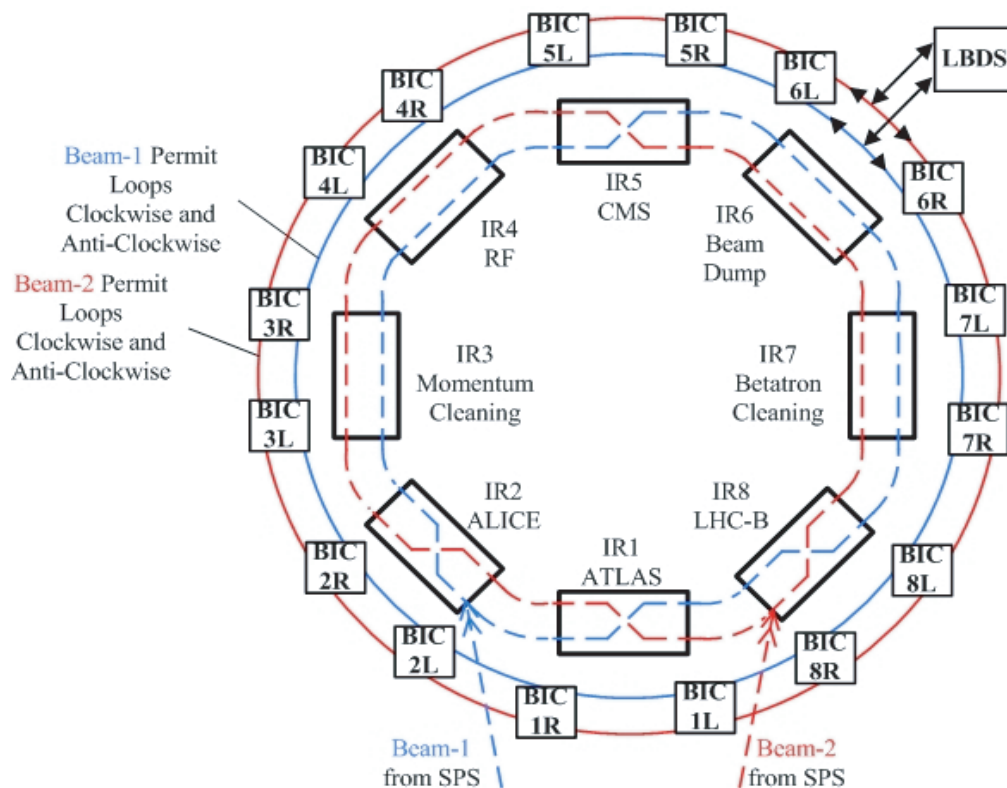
BIC 5L
BIC 5R
LBDS
BIC 6L
BIC 4R
BIC 6R
BIC 4L
Beam-1 Permit Loops Clockwise and Anti-Clockwise
Beam-2 Permit Loops Clockwise and Anti-Clockwise
IR5 CMS
IR4 RF
IR6 Beam Dump
BIC 3R
BIC 7L
IR3 Momentum Cleaning
IR7 Betatron Cleaning
BIC 3L
BIC 7R
IR2 ALICE
IR8 LHC-B
IR1 ATLAS
BIC 2R
BIC 8L
BIC 2L
BIC 8R
BIC 1R
BIC 1L
Beam-1 from SPS
Beam-2 from SPS